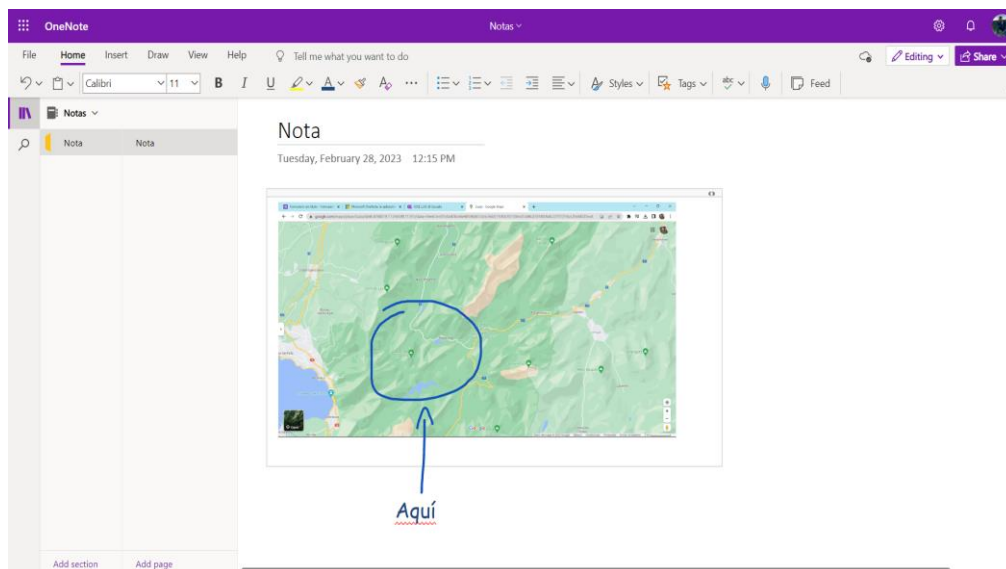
OneNote

Notas

File Home Insert Draw View Help Tell me what you want to do

Editing Share

Calibri 11 B I U Styles Tags Feed

Notas

Nota Nota

Nota

Tuesday, February 28, 2023 12:15 PM

Aquí

Add section Add page